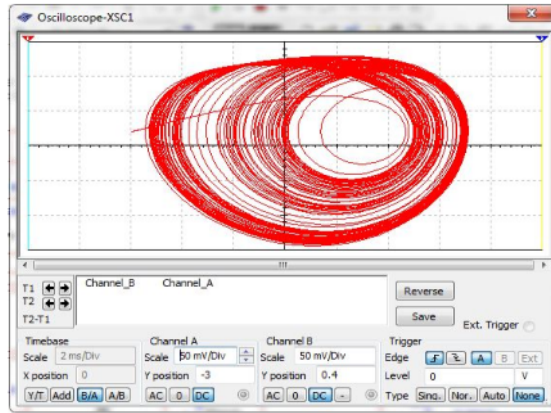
Oscilloscope-XSC1

T1
T2
T2-T1

Channel_B Channel_A

Reverse
Save
Ext. Trigger

Timebase
Scale 2 ms/Div
X position 0
Y/T Add B/A A/B

Channel A
Scale 50 mV/Div
Y position -3
AC 0 DC

Channel B
Scale 50 mV/Div
Y position 0.4
AC 0 DC -

Trigger
Edge A B Ext
Level 0 V
Type Sing. Nor. Auto None